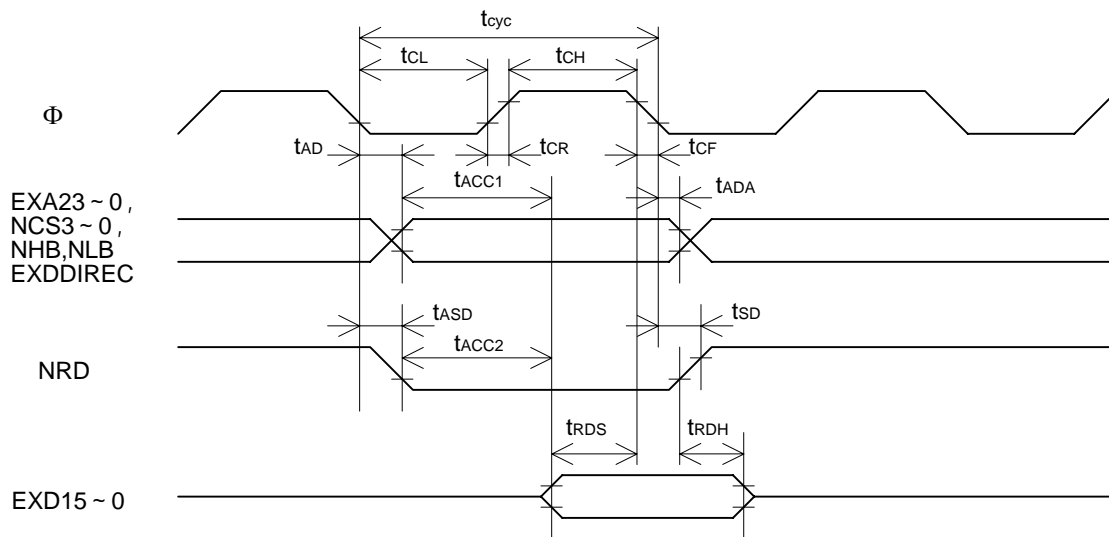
$t_{cyc}$

$t_{CL}$

$t_{CH}$

$\Phi$

$t_{AD}$

$t_{CR}$

$t_{CF}$

$t_{ACC1}$

$t_{ADA}$

EXA23 ~ 0 ,
NCS3 ~ 0 ,
NHB,NLB
EXDDIREC

$t_{ASD}$

$t_{SD}$

$t_{ACC2}$

NRD

$t_{RDS}$

$t_{RDH}$

EXD15 ~ 0